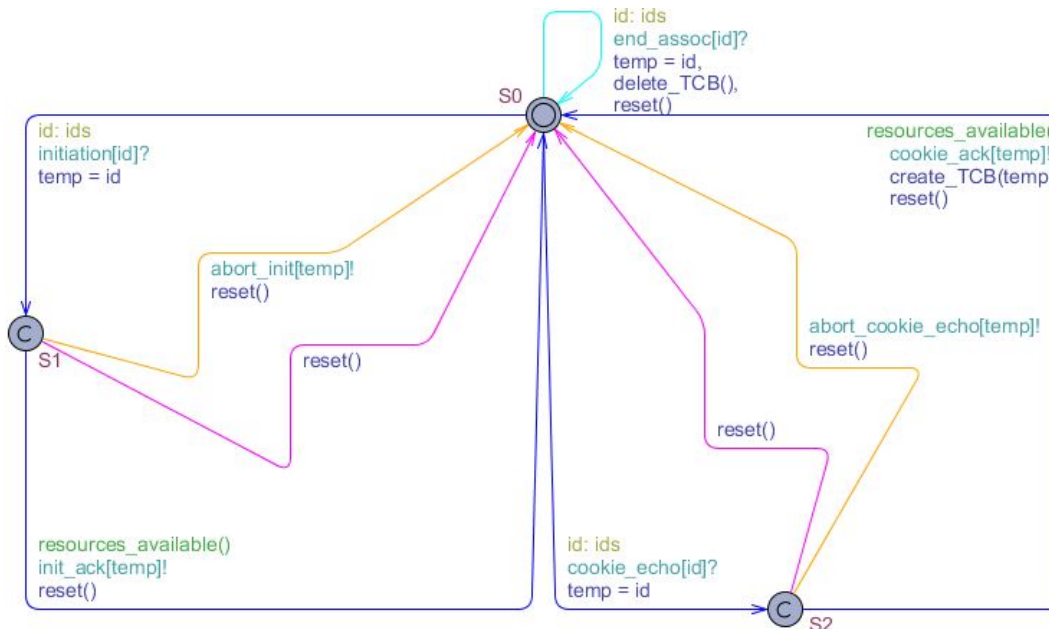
id: ids
end_assoc[id]?
temp = id,
delete_TCB(),
reset()

S0

id: ids
initiation[id]?
temp = id

resources_available
cookie_ack[temp]!
create_TCB(temp
reset()

abort_init[temp]!
reset()

C
S1

reset()

abort_cookie_echo[temp]!
reset()

reset()

resources_available()
init_ack[temp]!
reset()

id: ids
cookie_echo[id]?
temp = id

C
S2